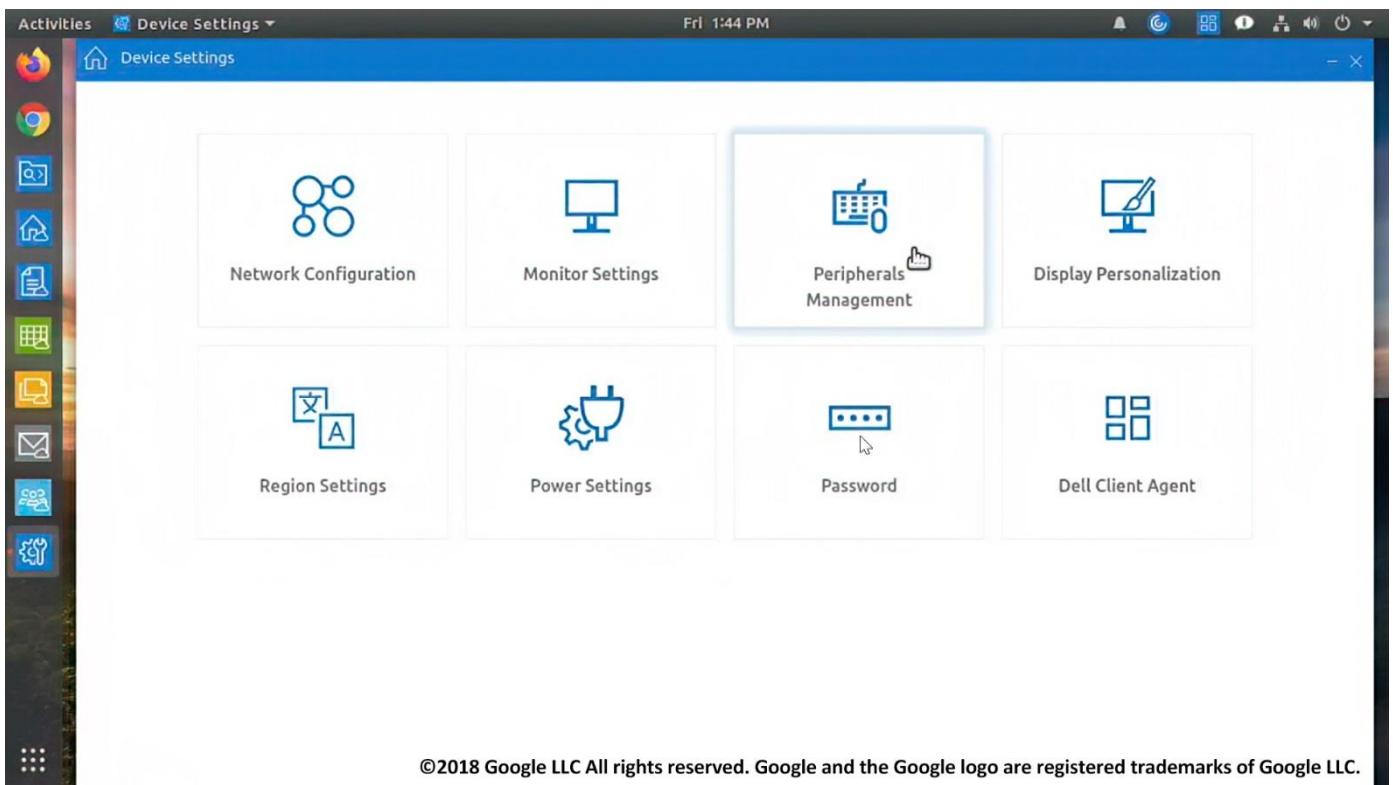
Activities Device Settings ▾ Fri 1:44 PM

Device Settings

Network Configuration

Monitor Settings

Peripherals Management

Display Personalization

Region Settings

Power Settings

Password

Dell Client Agent

©2018 Google LLC All rights reserved. Google and the Google logo are registered trademarks of Google LLC.